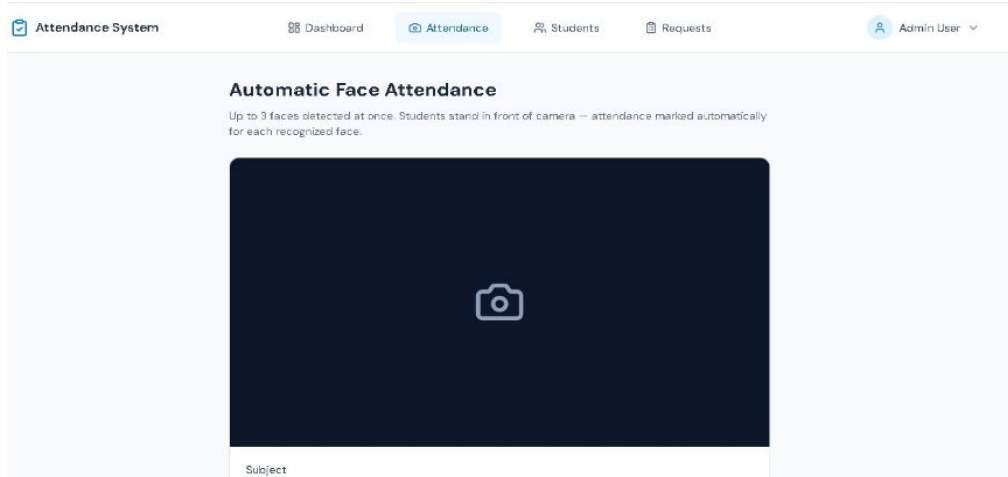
Attendance System

Dashboard

Attendance

Students

Requests

Admin User

Automatic Face Attendance

Up to 3 faces detected at once. Students stand in front of camera — attendance marked automatically for each recognized face.

Subject